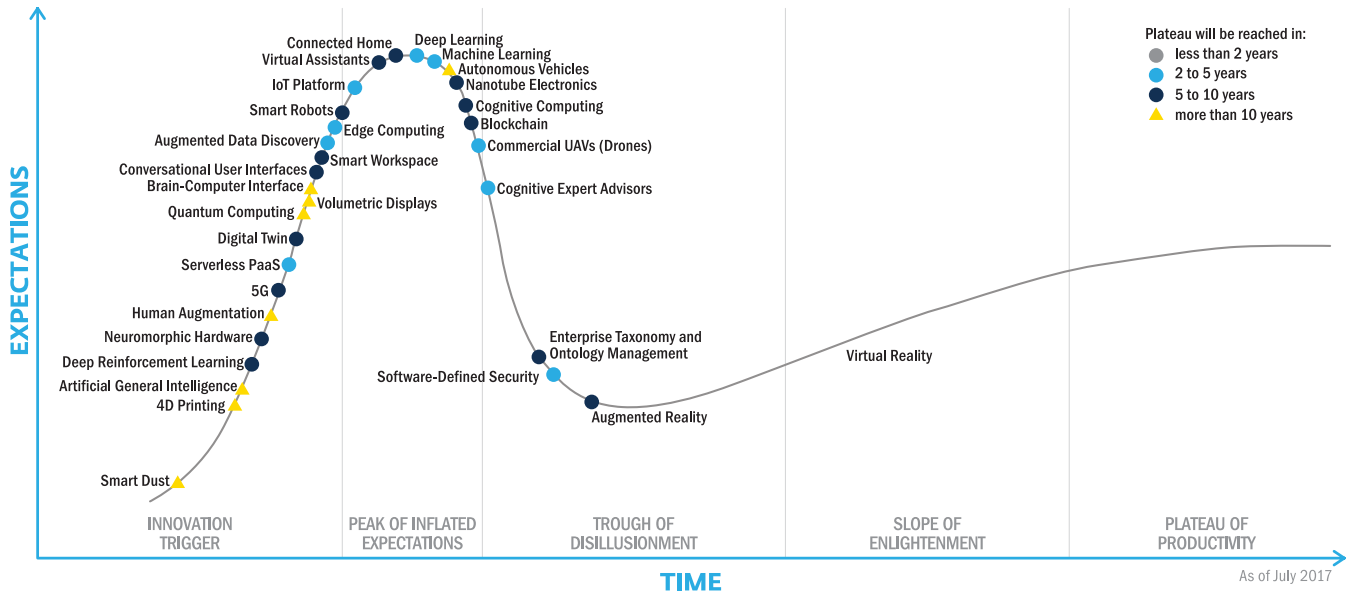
EXPECTATIONS

Plateau will be reached in:
less than 2 years
2 to 5 years
5 to 10 years
more than 10 years

Connected Home
Deep Learning
Machine Learning
Virtual Assistants
Autonomous Vehicles
IoT Platform
Nanotube Electronics
Smart Robots
Cognitive Computing
Blockchain
Edge Computing
Augmented Data Discovery
Commercial UAVs (Drones)
Smart Workspace
Conversational User Interfaces
Brain-Computer Interface
Cognitive Expert Advisors
Volumetric Displays
Quantum Computing
Digital Twin
Serverless PaaS
5G
Human Augmentation
Neuromorphic Hardware
Enterprise Taxonomy and Ontology Management
Deep Reinforcement Learning
Virtual Reality
Software-Defined Security
Artificial General Intelligence
4D Printing
Augmented Reality
Smart Dust

INNOVATION TRIGGER
PEAK OF INFLATED EXPECTATIONS
TROUGH OF DISILLUSIONMENT
SLOPE OF ENLIGHTENMENT
PLATEAU OF PRODUCTIVITY

TIME
As of July 2017